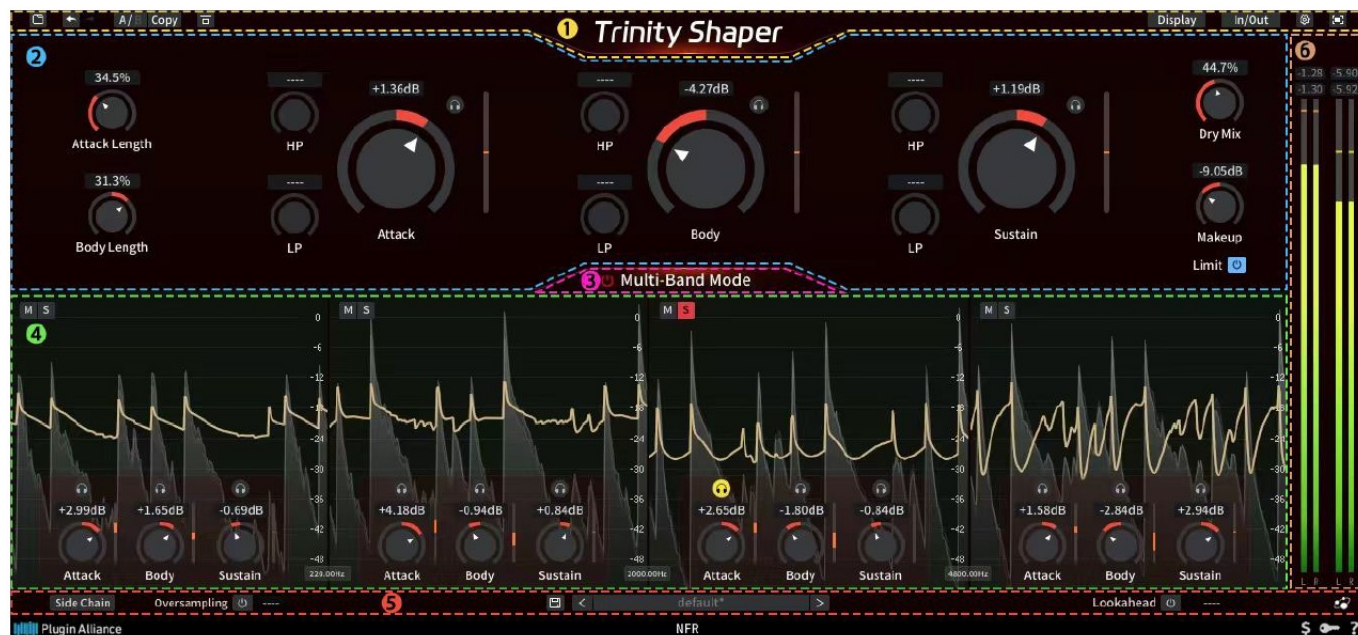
A/ Copy
1 Trinity Shaper
Display In/Out

2
34.5%
Attack Length
31.3%
Body Length
----
HP
----
LP
+1.36dB
Attack
----
HP
----
LP
-4.27dB
Body
----
HP
----
LP
+1.19dB
Sustain
44.7%
Dry Mix
-9.05dB
Makeup
Limit

6
-1.28 -5.90
-1.30 -5.92

3 Multi-Band Mode

4
M S
0
-6
-12
-18
-24
-30
-36
-42
-48
+2.99dB
Attack
+1.65dB
Body
-0.69dB
Sustain
229.00Hz

M S
0
-6
-12
-18
-24
-30
-36
-42
-48
+4.18dB
Attack
-0.94dB
Body
+0.84dB
Sustain
2000.00Hz

M S
0
-6
-12
-18
-24
-30
-36
-42
-48
+2.65dB
Attack
-1.80dB
Body
-0.84dB
Sustain
4800.00Hz

M S
0
-6
-12
-18
-24
-30
-36
-42
-48
+1.58dB
Attack
-2.84dB
Body
+2.94dB
Sustain

L R L R

Side Chain Oversampling ---- 5 < default* > Lookahead ----
Plugin Alliance NFR $ ?